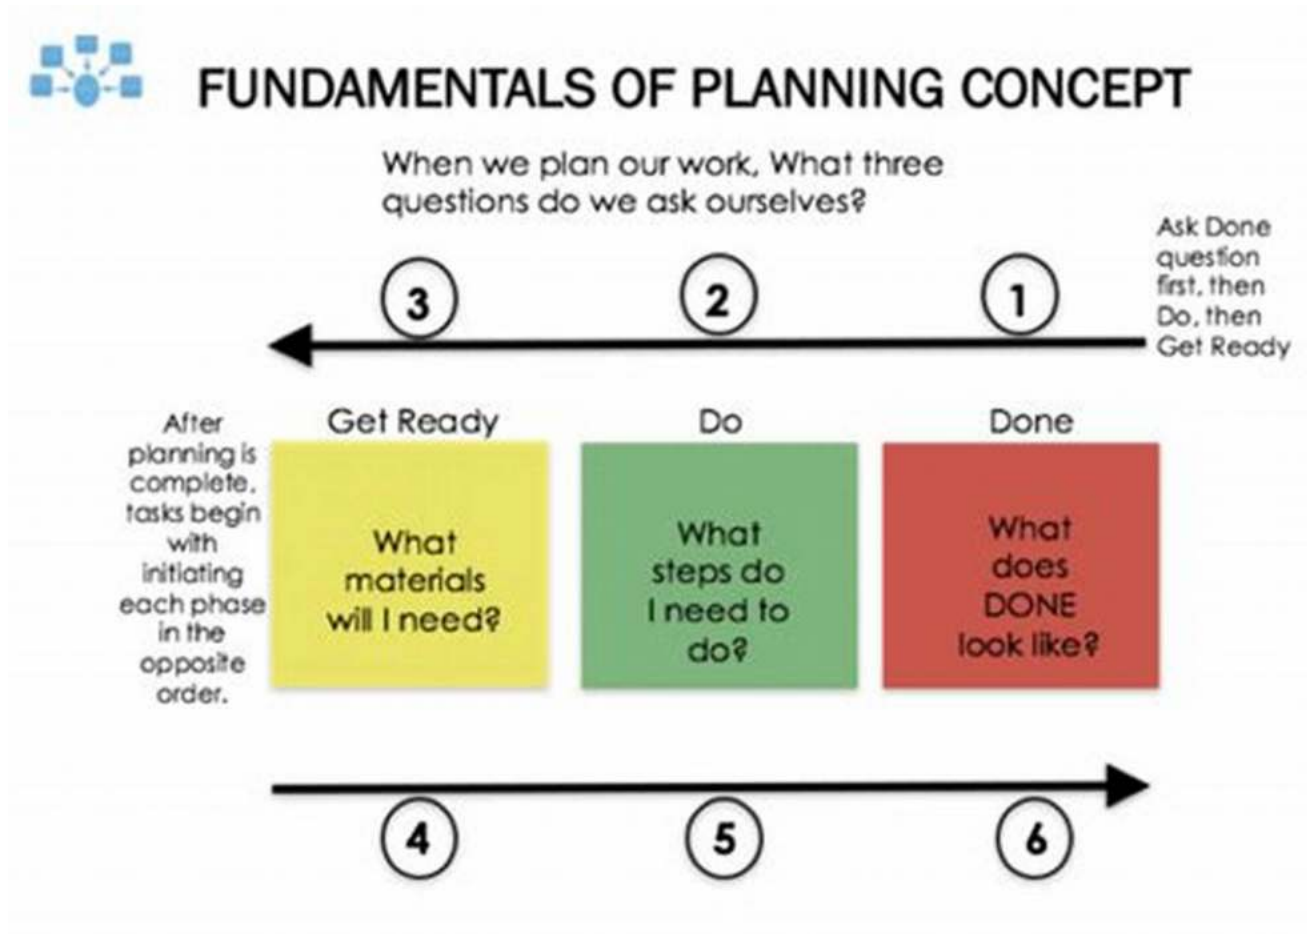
FUNDAMENTALS OF PLANNING CONCEPT

When we plan our work, What three questions do we ask ourselves?

Ask Done question first, then Do, then Get Ready

3

2

1

After planning is complete, tasks begin with initiating each phase in the opposite order.

Get Ready

What materials will I need?

Do

What steps do I need to do?

Done

What does DONE look like?

4

5

6